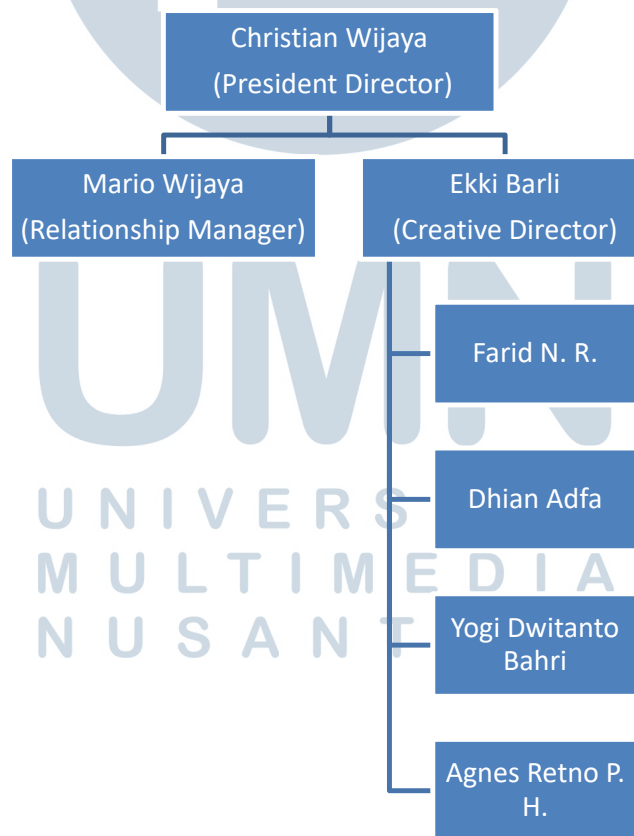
Christian Wijaya
(President Director)

Mario Wijaya
(Relationship Manager)

Ekki Barli
(Creative Director)

Farid N. R.

Dhian Adfa

Yogi Dwitanto Bahri

Agnes Retno P. H.

UMN
UNIVERS
MULTIMEDIA
NUSANT